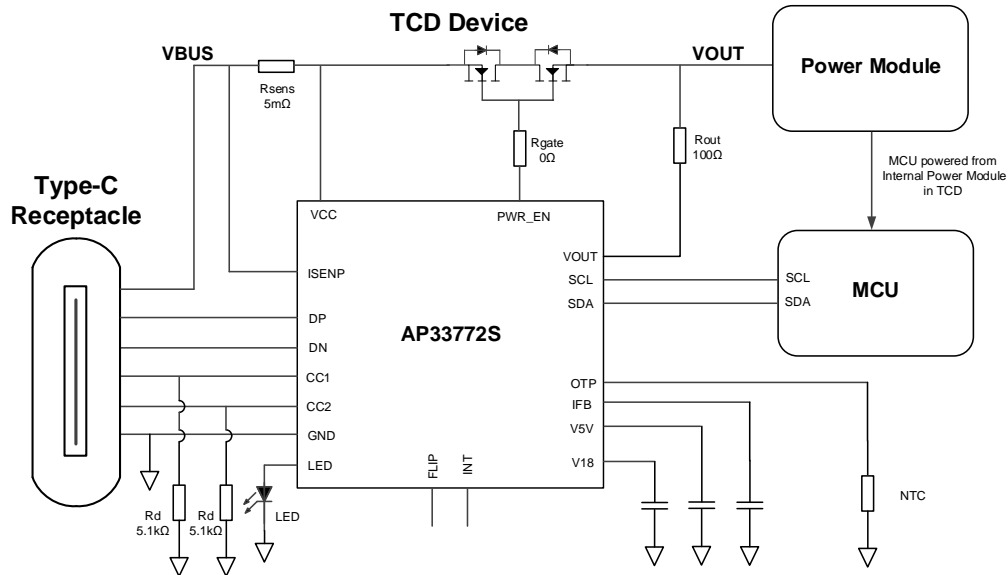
TCD Device

VBUS

Rsens
5mΩ

VOUT

Power Module

Rgate
0Ω

Rout
100Ω

MCU powered from Internal Power Module in TCD

Type-C Receptacle

VCC

PWR_EN

ISENP

VOUT

SCL

SDA

SCL

SDA

MCU

DP

DN

AP33772S

CC1

CC2

GND

LED

OTP

IFB

V5V

V18

FLIP

INT

Rd
5.1kΩ

Rd
5.1kΩ

LED

NTC